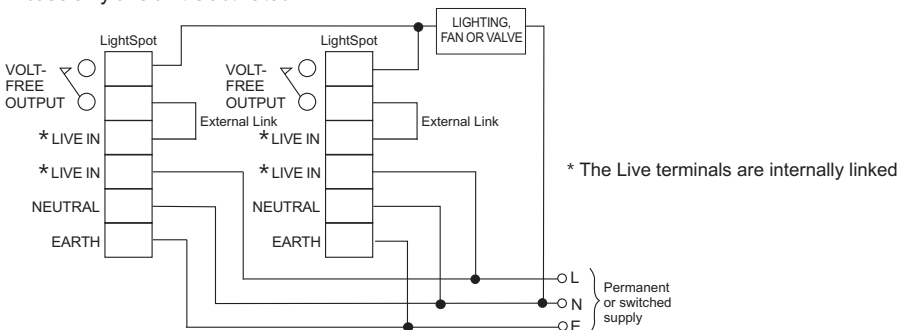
LightSpot

VOLT-FREE OUTPUT

External Link

*LIVE IN

*LIVE IN

NEUTRAL

EARTH

LightSpot

VOLT-FREE OUTPUT

External Link

*LIVE IN

*LIVE IN

NEUTRAL

EARTH

LIGHTING, FAN OR VALVE

* The Live terminals are internally linked

L

N

E

Permanent or switched supply